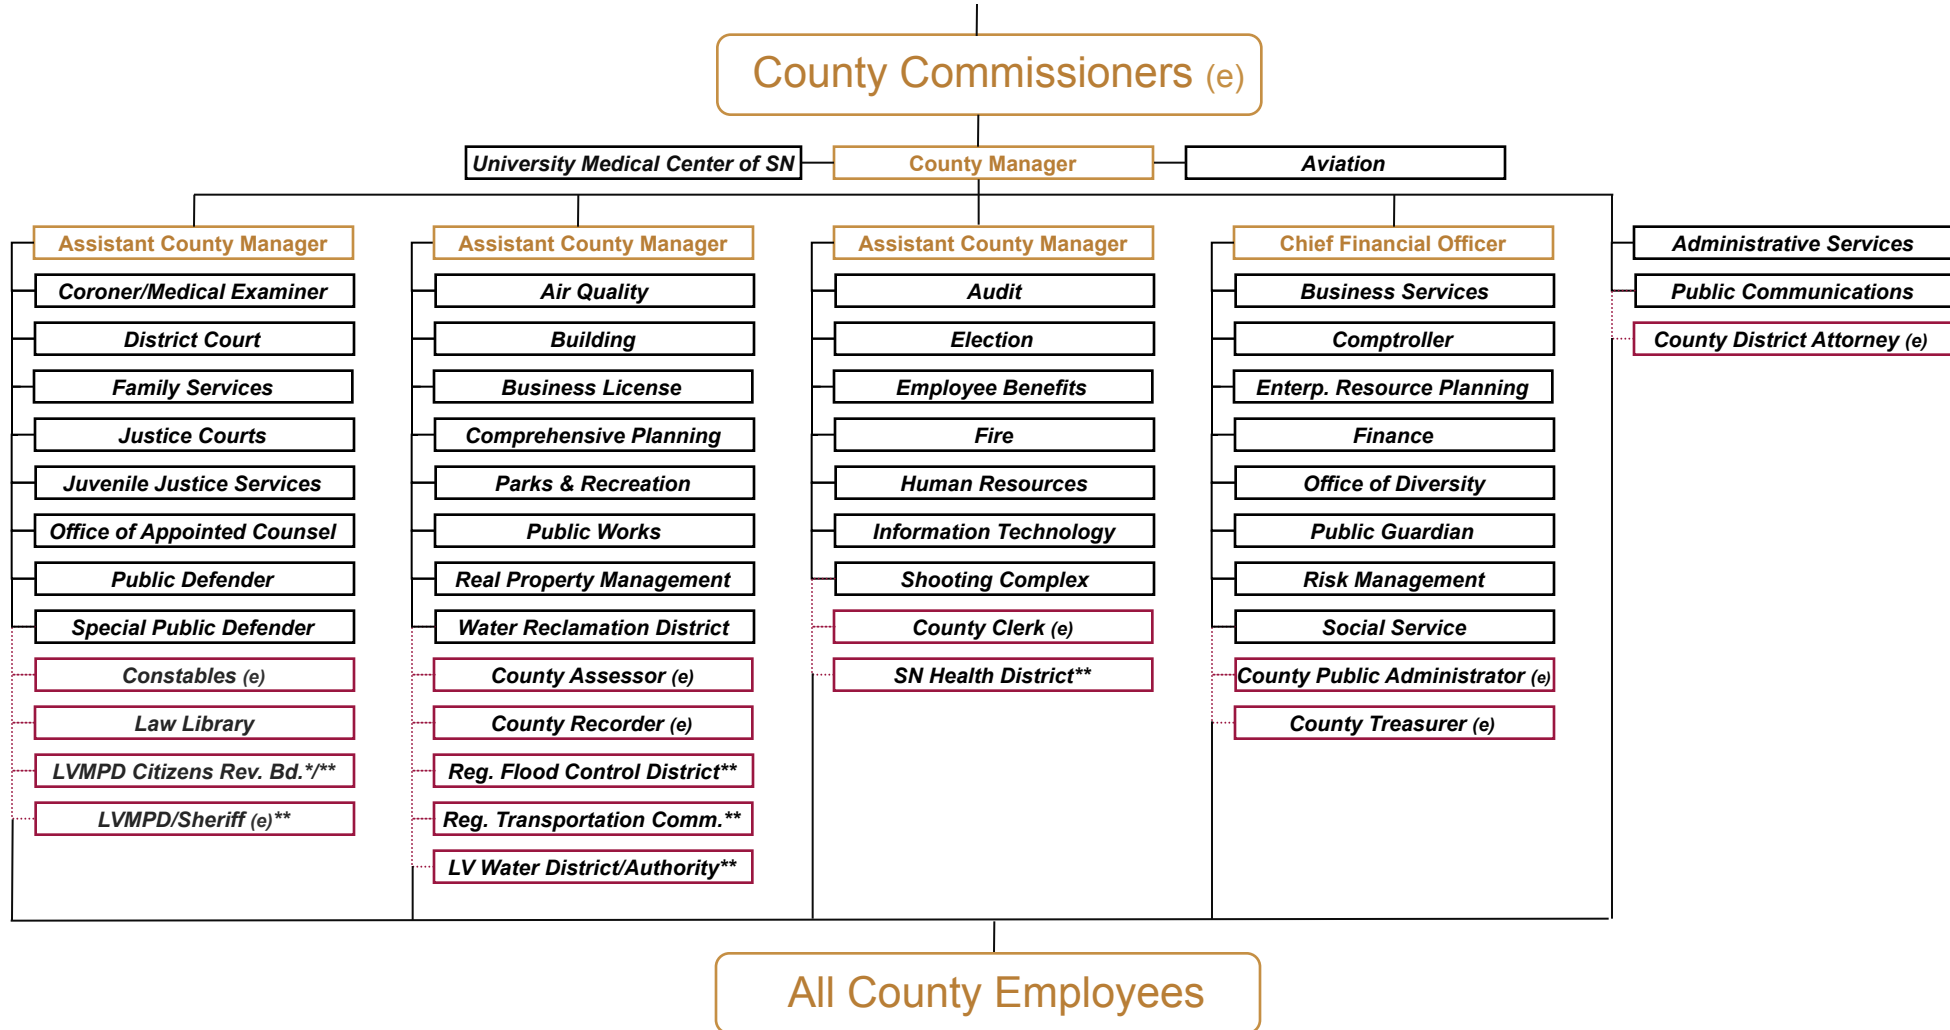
County Commissioners (e)

University Medical Center of SN

County Manager

Aviation

Assistant County Manager

Coroner/Medical Examiner

District Court

Family Services

Justice Courts

Juvenile Justice Services

Office of Appointed Counsel

Public Defender

Special Public Defender

Constables (e)

Law Library

LVMPD Citizens Rev. Bd.*/**

LVMPD/Sheriff (e)**

Assistant County Manager

Air Quality

Building

Business License

Comprehensive Planning

Parks & Recreation

Public Works

Real Property Management

Water Reclamation District

County Assessor (e)

County Recorder (e)

Reg. Flood Control District**

Reg. Transportation Comm.**

LV Water District/Authority**

Assistant County Manager

Audit

Election

Employee Benefits

Fire

Human Resources

Information Technology

Shooting Complex

County Clerk (e)

SN Health District**

Chief Financial Officer

Business Services

Comptroller

Enterp. Resource Planning

Finance

Office of Diversity

Public Guardian

Risk Management

Social Service

County Public Administrator (e)

County Treasurer (e)

Administrative Services

Public Communications

County District Attorney (e)

All County Employees